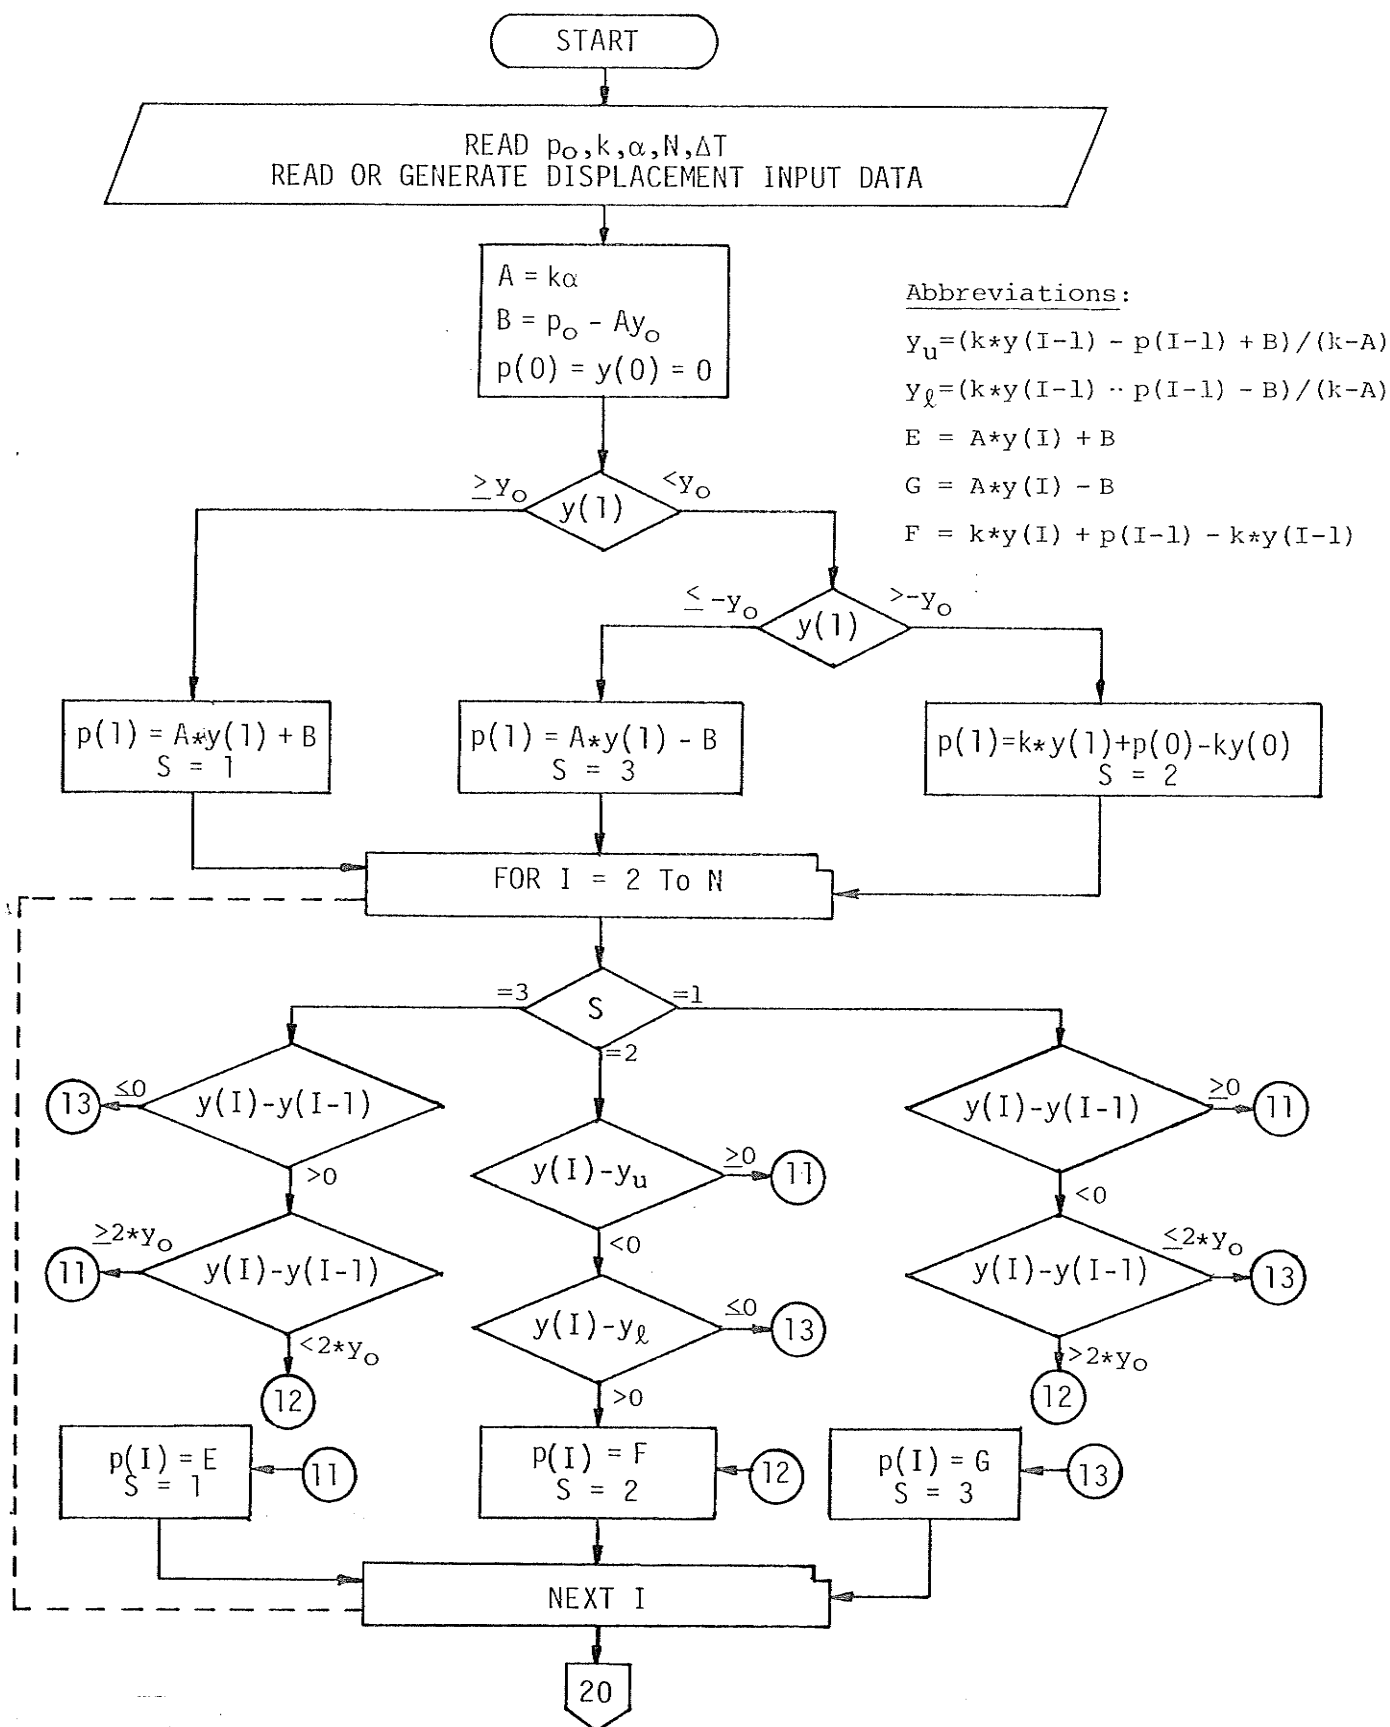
START

READ $p_o, k, \alpha, N, \Delta T$
READ OR GENERATE DISPLACEMENT INPUT DATA

$A = k\alpha$
$B = p_o - Ay_o$
$p(0) = y(0) = 0$

Abbreviations:
$y_u = (k*y(I-1) - p(I-1) + B)/(k-A)$
$y_\ell = (k*y(I-1) - p(I-1) - B)/(k-A)$
$E = A*y(I) + B$
$G = A*y(I) - B$
$F = k*y(I) + p(I-1) - k*y(I-1)$

$\geq y_o$ y(1) $<y_o$

$\leq -y_o$ y(1) $>-y_o$

p(1) = A*y(1) + B
S = 1

p(1) = A*y(1) - B
S = 3

p(1)=k*y(1)+p(0)-ky(0)
S = 2

FOR I = 2 To N

=3 S =1
=2

13 $\leq 0$ y(I)-y(I-1) $>0$

$\geq 2*y_o$ 11 y(I)-y(I-1) $<2*y_o$ 12

y(I)-$y_u$ $\geq 0$ 11 $<0$

y(I)-$y_\ell$ $\leq 0$ 13 $>0$

y(I)-y(I-1) $\geq 0$ 11 $<0$

y(I)-y(I-1) $\leq 2*y_o$ 13 $>2*y_o$ 12

p(I) = E
S = 1
11

p(I) = F
S = 2
12

p(I) = G
S = 3
13

NEXT I

20